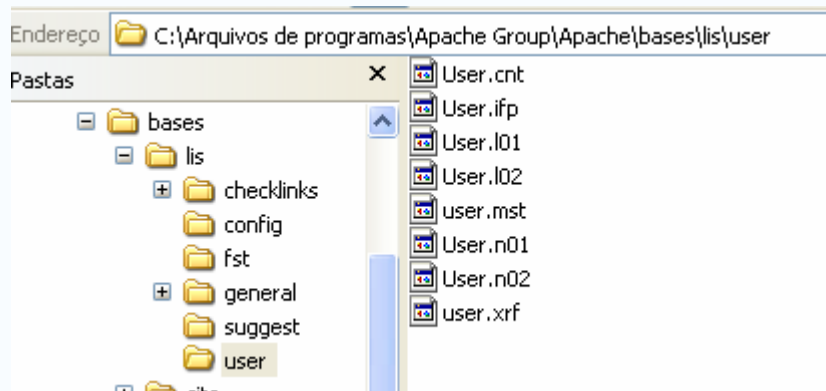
Endereço C:\Arquivos de programas\Apache Group\Apache\bases\lis\user

Pastas ×

bases
lis
checklinks
config
fst
general
suggest
user

User.cnt
User.ifp
User.l01
User.l02
user.mst
User.n01
User.n02
user.xrf